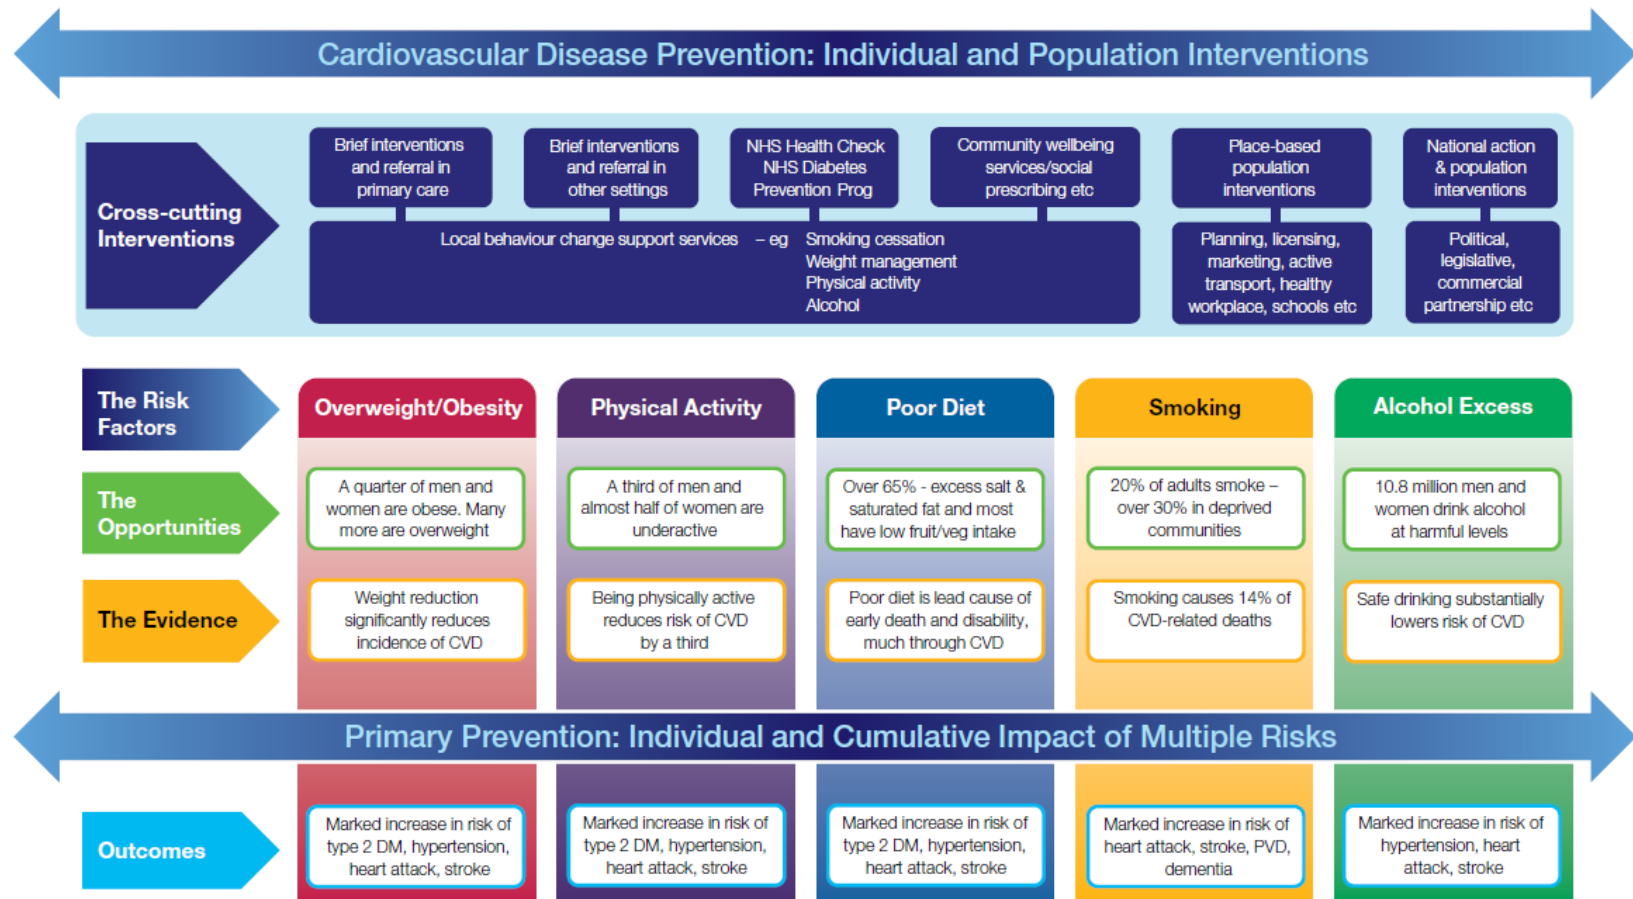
Cardiovascular Disease Prevention: Individual and Population Interventions

Cross-cutting Interventions

Brief interventions and referral in primary care

Brief interventions and referral in other settings

NHS Health Check NHS Diabetes Prevention Prog

Community wellbeing services/social prescribing etc

Place-based population interventions

National action & population interventions

Local behaviour change support services – eg Smoking cessation Weight management Physical activity Alcohol

Planning, licensing, marketing, active transport, healthy workplace, schools etc

Political, legislative, commercial partnership etc

The Risk Factors

The Opportunities

The Evidence

Overweight/Obesity

A quarter of men and women are obese. Many more are overweight

Weight reduction significantly reduces incidence of CVD

Physical Activity

A third of men and almost half of women are underactive

Being physically active reduces risk of CVD by a third

Poor Diet

Over 65% - excess salt & saturated fat and most have low fruit/veg intake

Poor diet is lead cause of early death and disability, much through CVD

Smoking

20% of adults smoke – over 30% in deprived communities

Smoking causes 14% of CVD-related deaths

Alcohol Excess

10.8 million men and women drink alcohol at harmful levels

Safe drinking substantially lowers risk of CVD

Primary Prevention: Individual and Cumulative Impact of Multiple Risks

Outcomes

Marked increase in risk of type 2 DM, hypertension, heart attack, stroke

Marked increase in risk of type 2 DM, hypertension, heart attack, stroke

Marked increase in risk of type 2 DM, hypertension, heart attack, stroke

Marked increase in risk of heart attack, stroke, PVD, dementia

Marked increase in risk of hypertension, heart attack, stroke